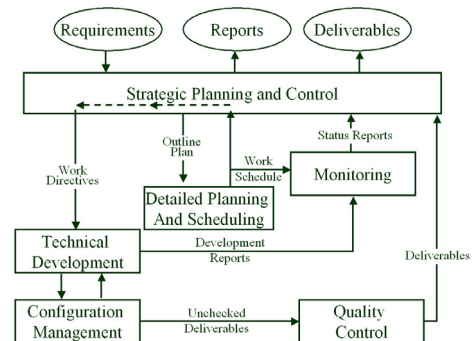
Requirements
Reports
Deliverables
Strategic Planning and Control
Outline Plan
Status Reports
Work Directives
Work Schedule
Monitoring
Detailed Planning And Scheduling
Technical Development
Development Reports
Deliverables
Configuration Management
Unchecked Deliverables
Quality Control